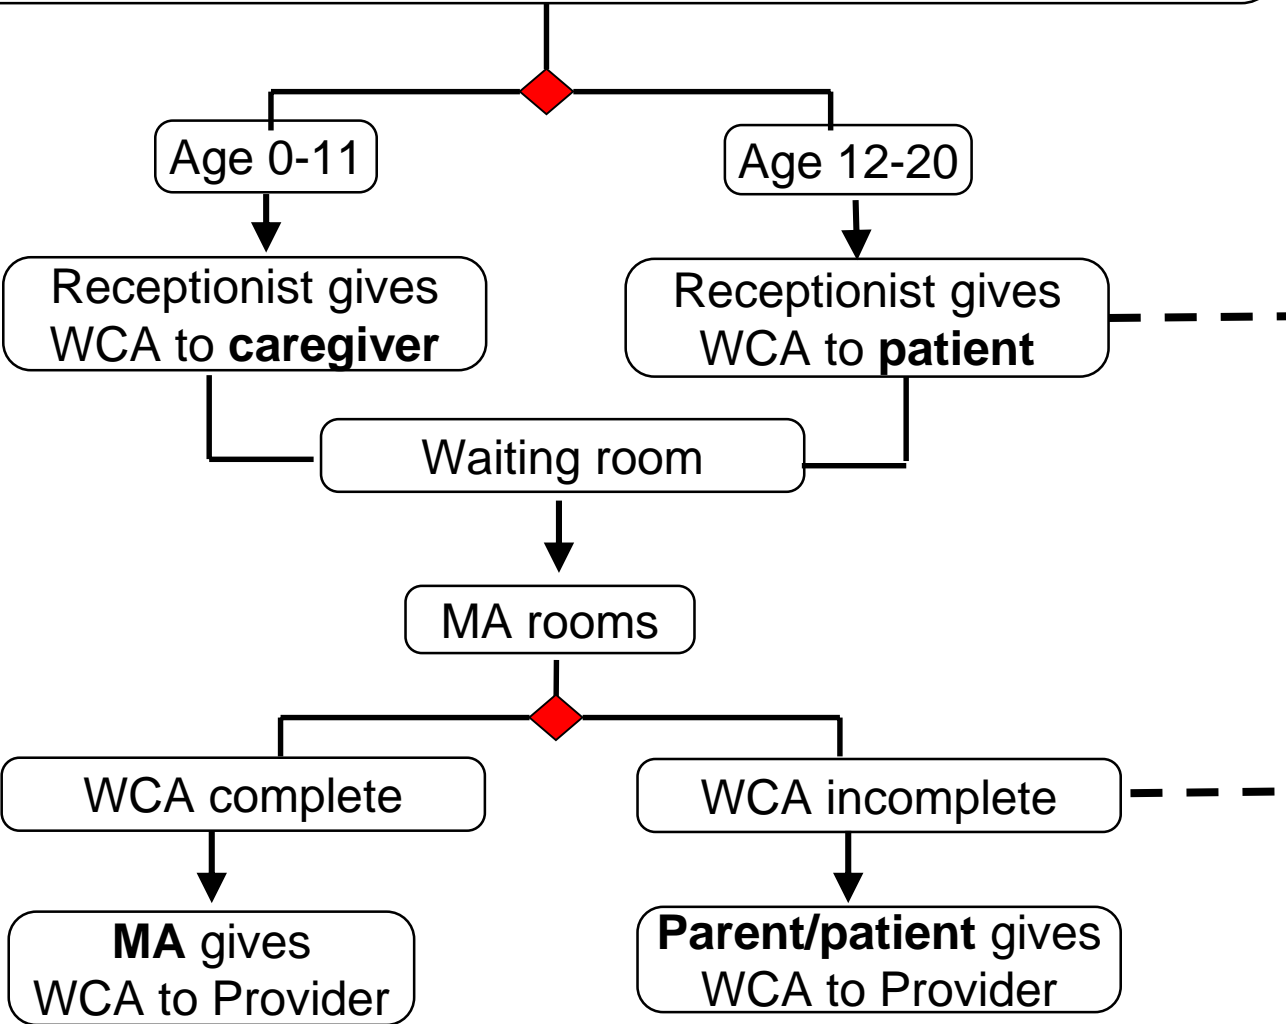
Age 0-11

Age 12-20

Receptionist gives WCA to **caregiver**

Receptionist gives WCA to **patient**

Waiting room

MA rooms

WCA complete

WCA incomplete

**MA** gives WCA to Provider

**Parent/patient** gives WCA to Provider